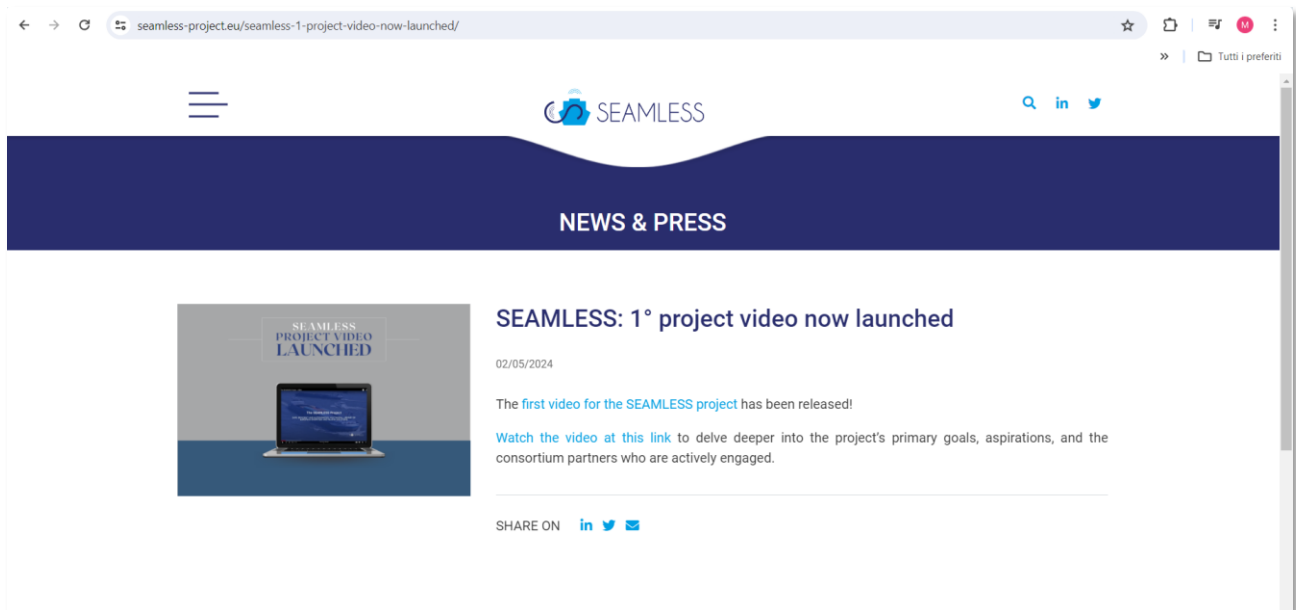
seamless-project.eu/seamless-1-project-video-now-launched/

M

Tutti i preferiti

SEAMLESS

NEWS & PRESS

SEAMLESS
PROJECT VIDEO
LAUNCHED

The Seamless Project

SEAMLESS: 1° project video now launched

02/05/2024

The first video for the SEAMLESS project has been released!

Watch the video at this link to delve deeper into the project's primary goals, aspirations, and the consortium partners who are actively engaged.

SHARE ON